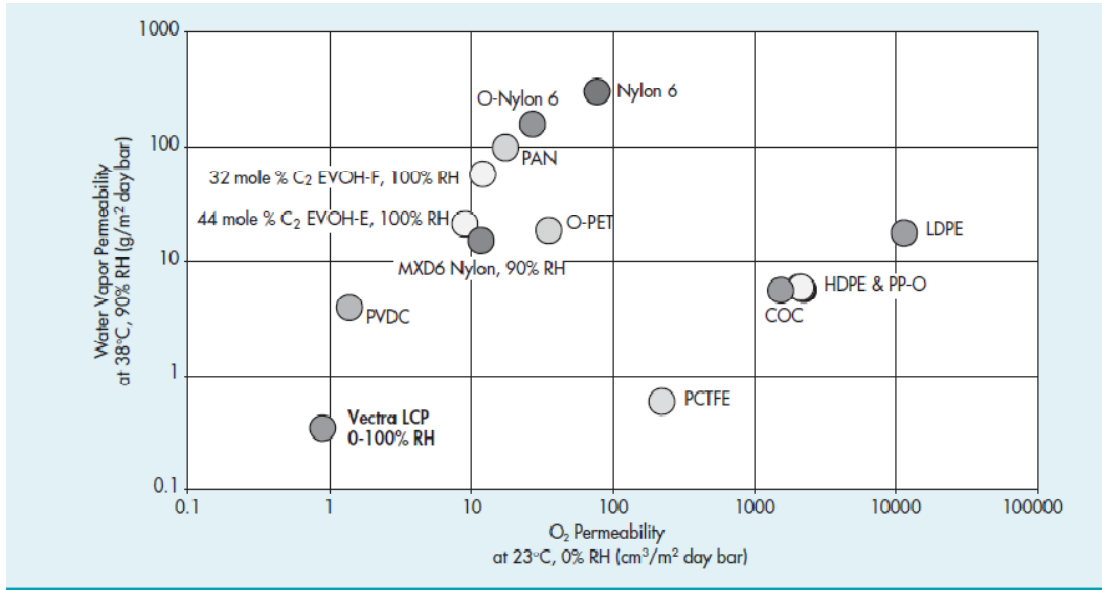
Water Vapor Permeability
at 38°C, 90% RH (g/m$^2$ day bar)

1000
100
10
1
0.1

O-Nylon 6
Nylon 6
PAN
32 mole % $C_2$ EVOH-F, 100% RH
44 mole % $C_2$ EVOH-E, 100% RH
O-PET
MXD6 Nylon, 90% RH
LDPE
HDPE & PP-O
COC
PVDC
PCTFE
Vectra LCP
0-100% RH

0.1
1
10
100
1000
10000
100000

$O_2$ Permeability
at 23°C, 0% RH (cm$^3$/m$^2$ day bar)